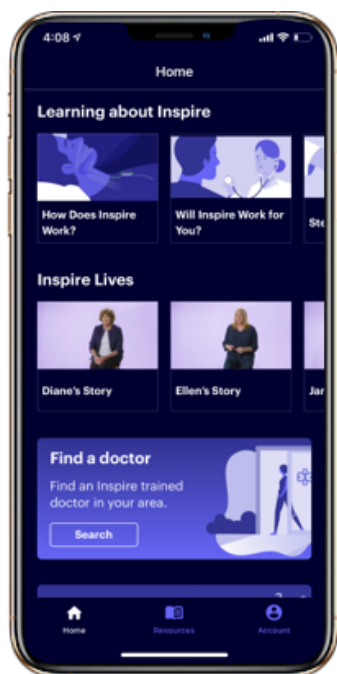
4:08

Home

Learning about Inspire

How Does Inspire Work?

Will Inspire Work for You?

Ste

Inspire Lives

Diane's Story

Ellen's Story

Jar

Find a doctor

Find an Inspire trained doctor in your area.

Search

Home

Resources

Account